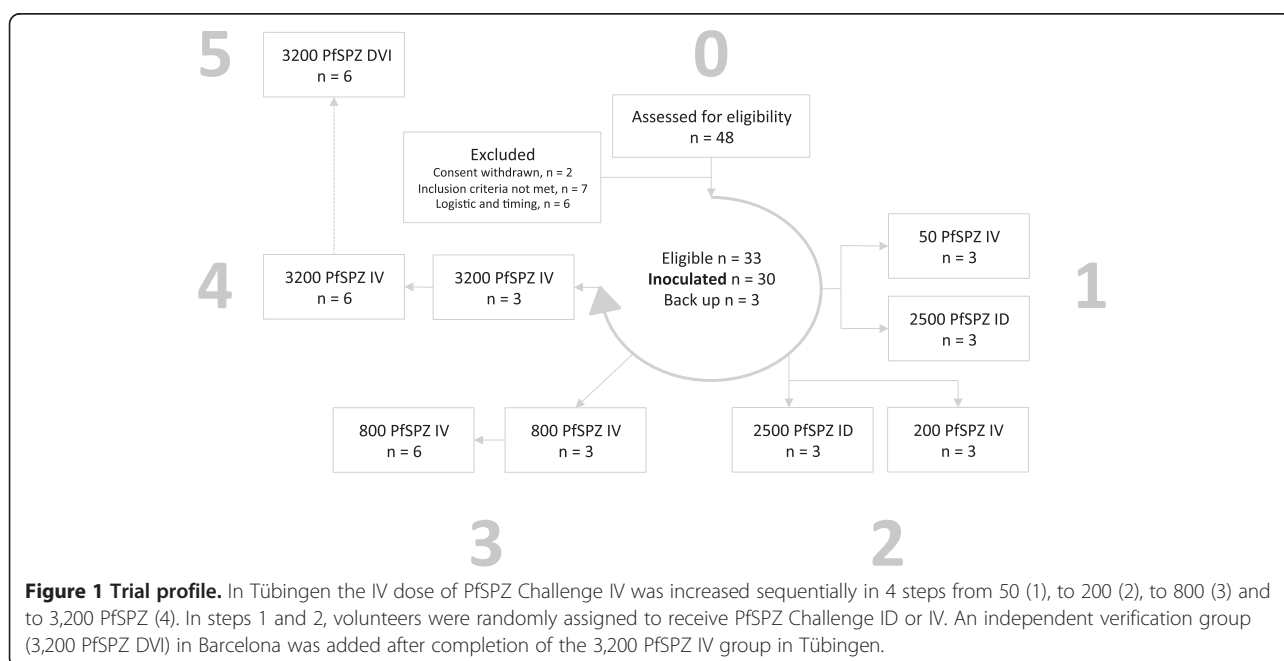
5

3200 PfSPZ DVI
n = 6

0

Assessed for eligibility
n = 48

Excluded
Consent withdrawn, n = 2
Inclusion criteria not met, n = 7
Logistic and timing, n = 6

Eligible n = 33
**Inoculated** n = 30
Back up n = 3

50 PfSPZ IV
n = 3

1

2500 PfSPZ ID
n = 3

4

3200 PfSPZ IV
n = 6

3200 PfSPZ IV
n = 3

800 PfSPZ IV
n = 6

800 PfSPZ IV
n = 3

2500 PfSPZ ID
n = 3

200 PfSPZ IV
n = 3

3

2

**Figure 1 Trial profile.** In Tübingen the IV dose of PfSPZ Challenge IV was increased sequentially in 4 steps from 50 (1), to 200 (2), to 800 (3) and to 3,200 PfSPZ (4). In steps 1 and 2, volunteers were randomly assigned to receive PfSPZ Challenge ID or IV. An independent verification group (3,200 PfSPZ DVI) in Barcelona was added after completion of the 3,200 PfSPZ IV group in Tübingen.